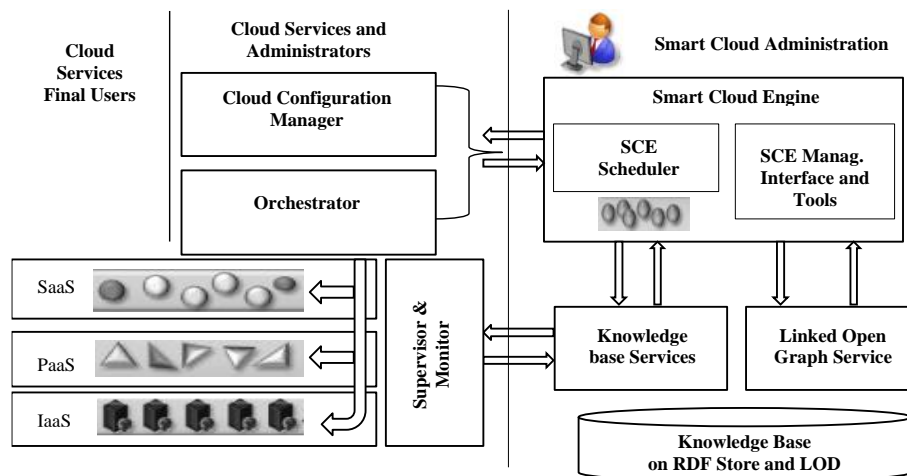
Cloud Services Final Users

Cloud Services and Administrators

Cloud Configuration Manager

Orchestrator

Smart Cloud Administration

Smart Cloud Engine

SCE Scheduler

SCE Manag. Interface and Tools

SaaS

PaaS

IaaS

Supervisor & Monitor

Knowledge base Services

Linked Open Graph Service

Knowledge Base on RDF Store and LOD